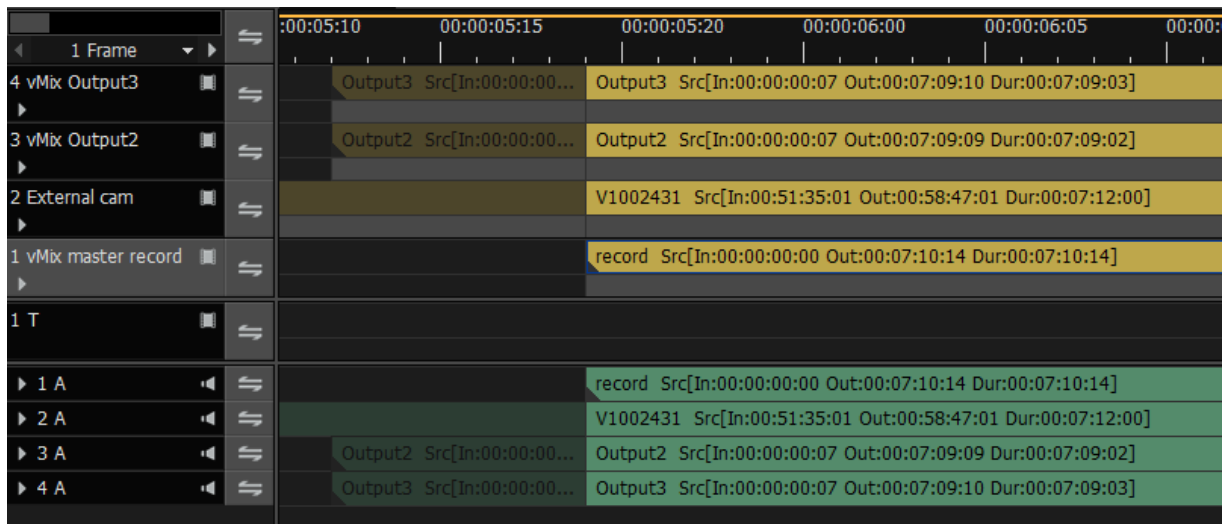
1 Frame

:00:05:10 00:00:05:15 00:00:05:20 00:00:06:00 00:00:06:05 00:00:

4 vMix Output3
Output3 Src[In:00:00:00... Output3 Src[In:00:00:00:07 Out:00:07:09:10 Dur:00:07:09:03]

3 vMix Output2
Output2 Src[In:00:00:00... Output2 Src[In:00:00:00:07 Out:00:07:09:09 Dur:00:07:09:02]

2 External cam
V1002431 Src[In:00:51:35:01 Out:00:58:47:01 Dur:00:07:12:00]

1 vMix master record
record Src[In:00:00:00:00 Out:00:07:10:14 Dur:00:07:10:14]

1 T

1 A
record Src[In:00:00:00:00 Out:00:07:10:14 Dur:00:07:10:14]

2 A
V1002431 Src[In:00:51:35:01 Out:00:58:47:01 Dur:00:07:12:00]

3 A
Output2 Src[In:00:00:00... Output2 Src[In:00:00:00:07 Out:00:07:09:09 Dur:00:07:09:02]

4 A
Output3 Src[In:00:00:00... Output3 Src[In:00:00:00:07 Out:00:07:09:10 Dur:00:07:09:03]